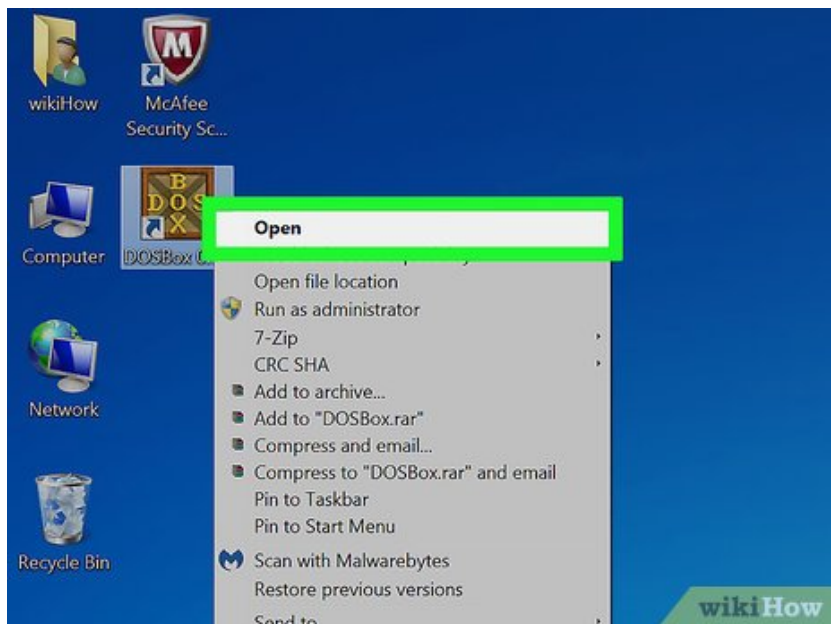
wikiHow

McAfee Security Sc...

Computer

DOSBox 0.

Network

Recycle Bin

Open

Open file location

Run as administrator

7-Zip

CRC SHA

Add to archive...

Add to "DOSBox.rar"

Compress and email...

Compress to "DOSBox.rar" and email

Pin to Taskbar

Pin to Start Menu

Scan with Malwarebytes

Restore previous versions

Send to

wikiHow